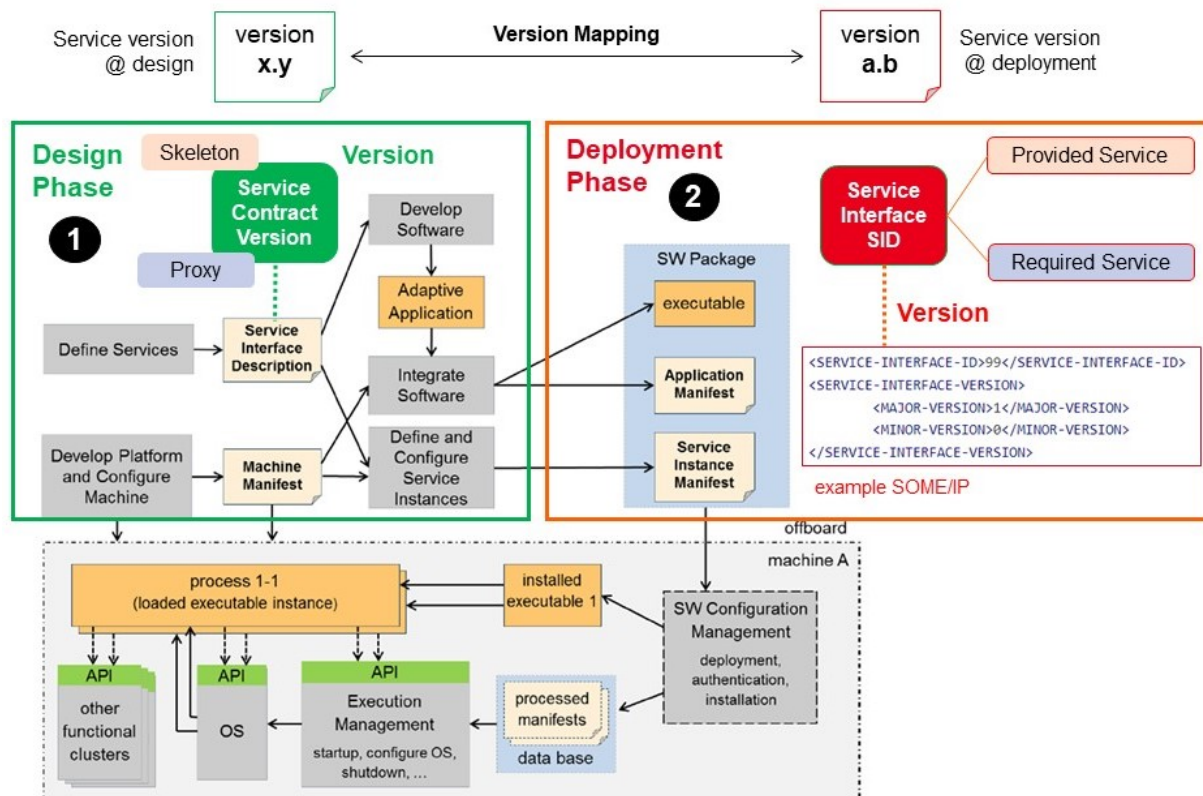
Service version @ design

version
x.y

Version Mapping

version
a.b

Service version @ deployment

Design Phase

1

Skeleton

Service Contract Version

Version

Proxy

Develop Software

Adaptive Application

Define Services

Service Interface Description

Integrate Software

Develop Platform and Configure Machine

Machine Manifest

Define and Configure Service Instances

Deployment Phase

2

SW Package

executable

Application Manifest

Service Instance Manifest

Service Interface SID

Provided Service

Required Service

Version

<SERVICE-INTERFACE-ID>99</SERVICE-INTERFACE-ID>
<SERVICE-INTERFACE-VERSION>
<MAJOR-VERSION>1</MAJOR-VERSION>
<MINOR-VERSION>0</MINOR-VERSION>
</SERVICE-INTERFACE-VERSION>

example SOME/IP

offboard

machine A

process 1-1
(loaded executable instance)

installed executable 1

SW Configuration Management

deployment, authentication, installation

API

other functional clusters

API

OS

API

Execution Management

startup, configure OS, shutdown, …

processed manifests

data base